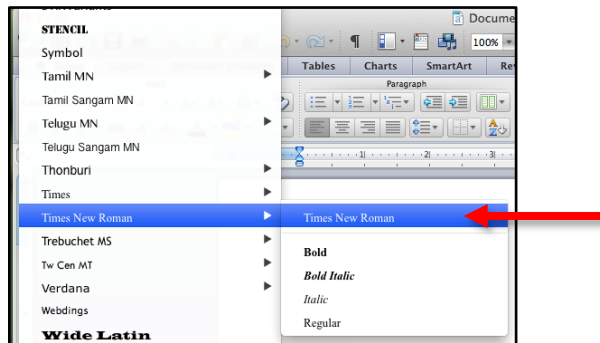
STENCIL
Symbol
Tamil MN
Tamil Sangam MN
Telugu MN
Telugu Sangam MN
Thonburi
Times
Times New Roman
Trebuchet MS
Tw Cen MT
Verdana
Webdings
Wide Latin

Docume
¶
100%
Tables
Charts
SmartArt
Re
Paragraph

Times New Roman
Bold
Bold Italic
Italic
Regular